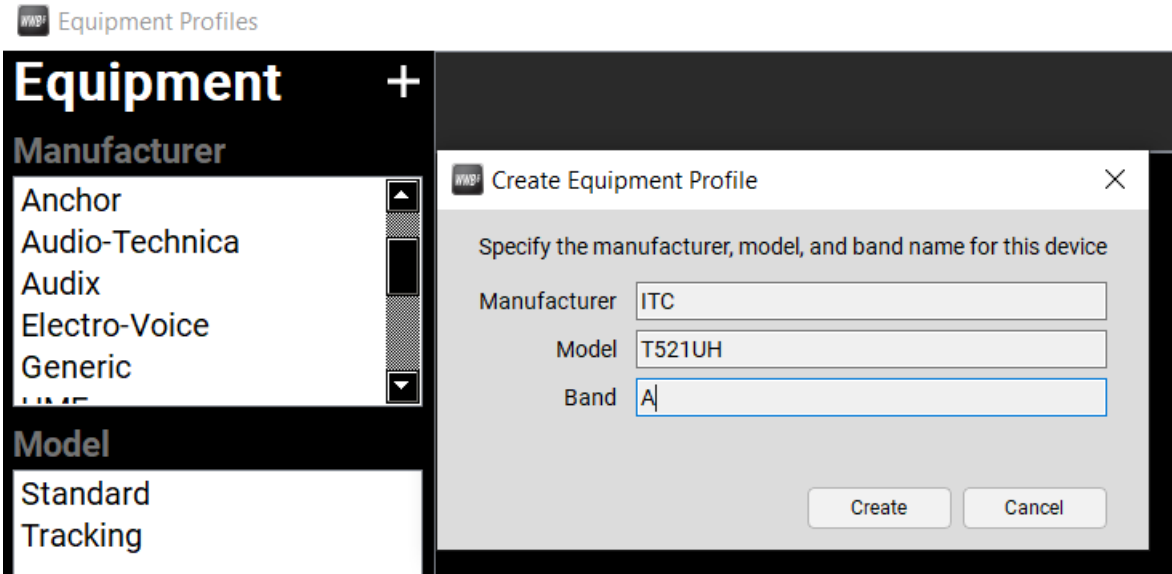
WWB Equipment Profiles

Equipment +

Manufacturer

Anchor
Audio-Technica
Audix
Electro-Voice
Generic
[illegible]

Model

Standard
Tracking

WWB Create Equipment Profile ×

Specify the manufacturer, model, and band name for this device

Manufacturer ITC

Model T521UH

Band A

Create Cancel